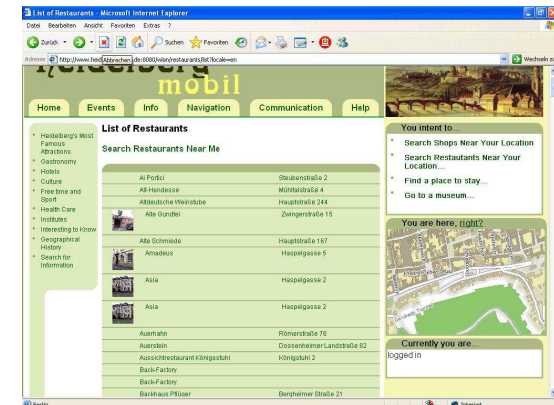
List of Restaurants - Microsoft Internet Explorer

Datei Bearbeiten Ansicht Favoriten Extras ?

Zurück · Suchen Favoriten

Adresse http://www.heid Abbrechen de:8080/wlan/restaurants/list?locale=en

Wechseln zu

Heidelberg mobil

Home Events Info Navigation Communication Help

Heidelberg's Most Famous Attractions
Gastronomy
Hotels
Culture
Free time and Sport
Health Care
Institutes
Interesting to Know
Geographical History
Search for Information

List of Restaurants

Search Restaurants Near Me

| | | |
|---|---|---|
| | Al Porto | Steubenstraße 2 |
| | Alt-Hendesse | Mühltalstraße 4 |
| | Altdeutsche Weinstube | Hauptstraße 244 |
| | Alte Gundtei | Zwingerstraße 15 |
| | Alte Schmiede | Hauptstraße 167 |
| | Amadeus | Haspelgasse 5 |
| | Asia | Haspelgasse 2 |
| | Asia | Haspelgasse 2 |
| | Auerhahn | Römerstraße 76 |
| | Auerstein | Dossenheimer Landstraße 82 |
| | Aussichtrestaurant Königsstuhl | Königstuhl 2 |
| | Back-Factory | |
| | Back-Factory | |
| | Backhaus Pflüger | Bergheimer Straße 21 |

You intent to...
Search Shops Near Your Location
Search Restaurants Near Your Location...
Find a place to stay...
Go to a museum...

You are here, right?

Currently you are...
logged in

Fertig

Internet